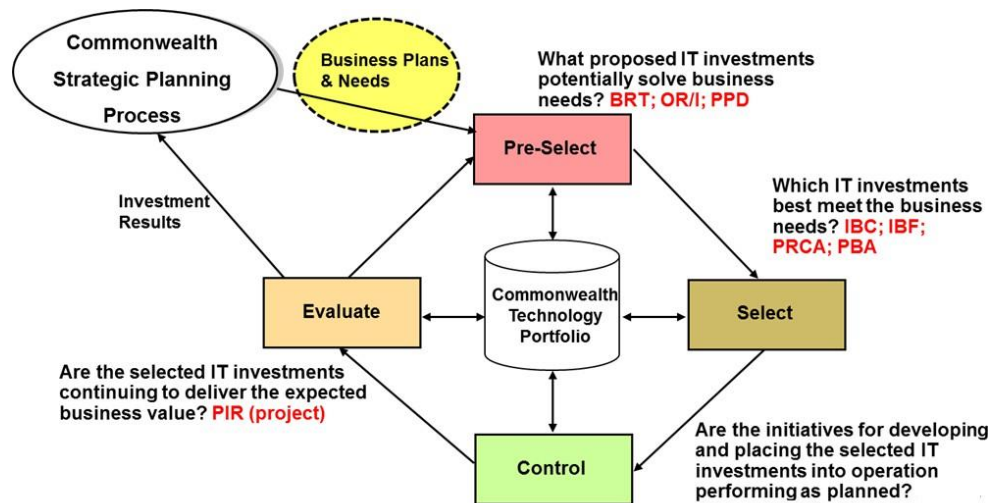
Commonwealth Strategic Planning Process

Business Plans & Needs

What proposed IT investments potentially solve business needs? BRT; OR/I; PPD

Pre-Select

Investment Results

Which IT investments best meet the business needs? IBC; IBF; PRCA; PBA

Evaluate

Commonwealth Technology Portfolio

Select

Are the selected IT investments continuing to deliver the expected business value? PIR (project)

Control

Are the initiatives for developing and placing the selected IT investments into operation performing as planned?